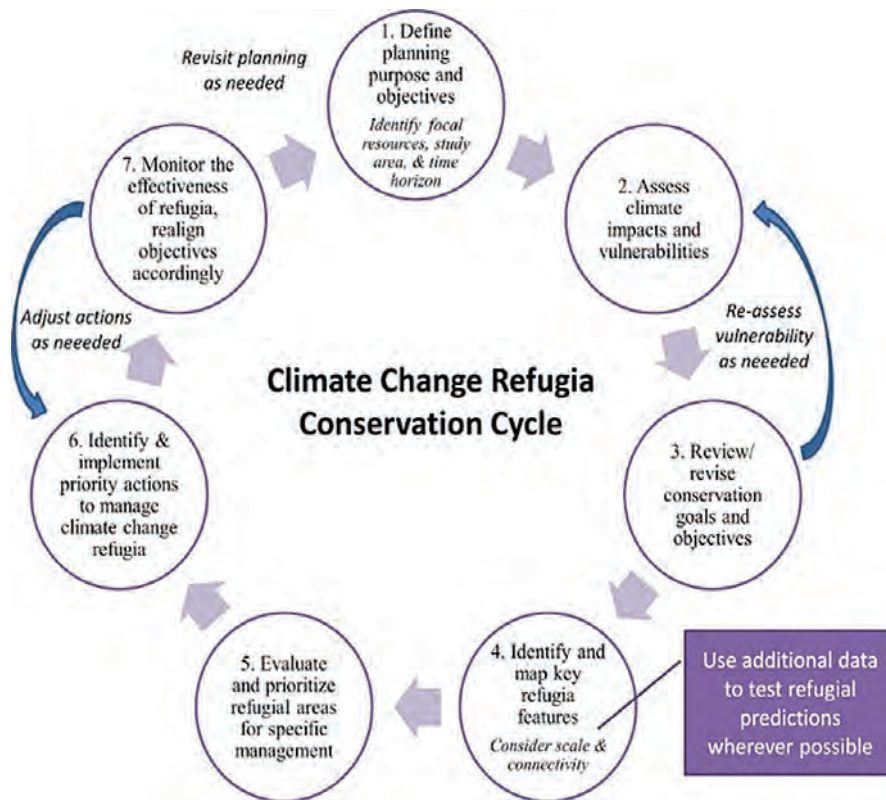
Revisit planning as needed

1. Define planning purpose and objectives

Identify focal resources, study area, & time horizon

2. Assess climate impacts and vulnerabilities

Re-assess vulnerability as neeeded

3. Review/ revise conservation goals and objectives

4. Identify and map key refugia features

Consider scale & connectivity

Use additional data to test refugial predictions wherever possible

5. Evaluate and prioritize refugial areas for specific management

6. Identify & implement priority actions to manage climate change refugia

Adjust actions as neeeded

7. Monitor the effectiveness of refugia, realign objectives accordingly

Climate Change Refugia Conservation Cycle